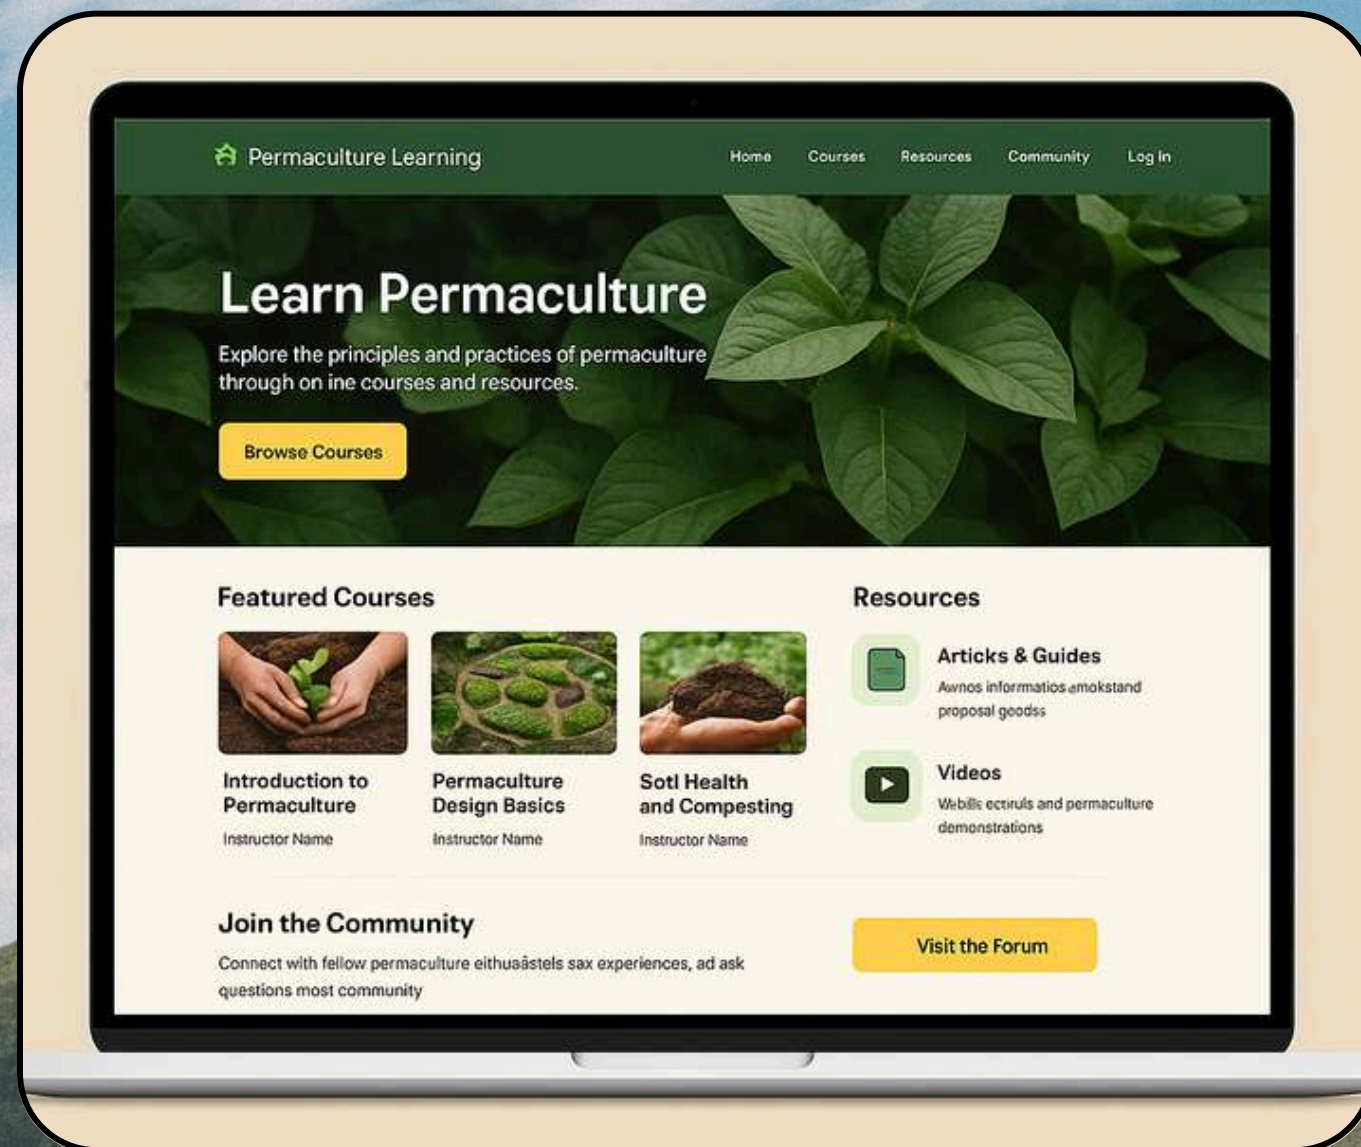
Permaculture Learning

Home Courses Resources Community Log In

Learn Permaculture

Explore the principles and practices of permaculture through on ine courses and resources.

Browse Courses

Featured Courses

Introduction to Permaculture
Instructor Name

Permaculture Design Basics
Instructor Name

Sotl Health and Compesting
Instructor Name

Resources

Articks & Guides
Awnos informatios amokstand proposal geodss

Videos
Webils ectuuls and permaculture demonstrations

Join the Community

Connect with fellow permaculture eithuaâstels sax experiences, ad ask questions most community

Visit the Forum